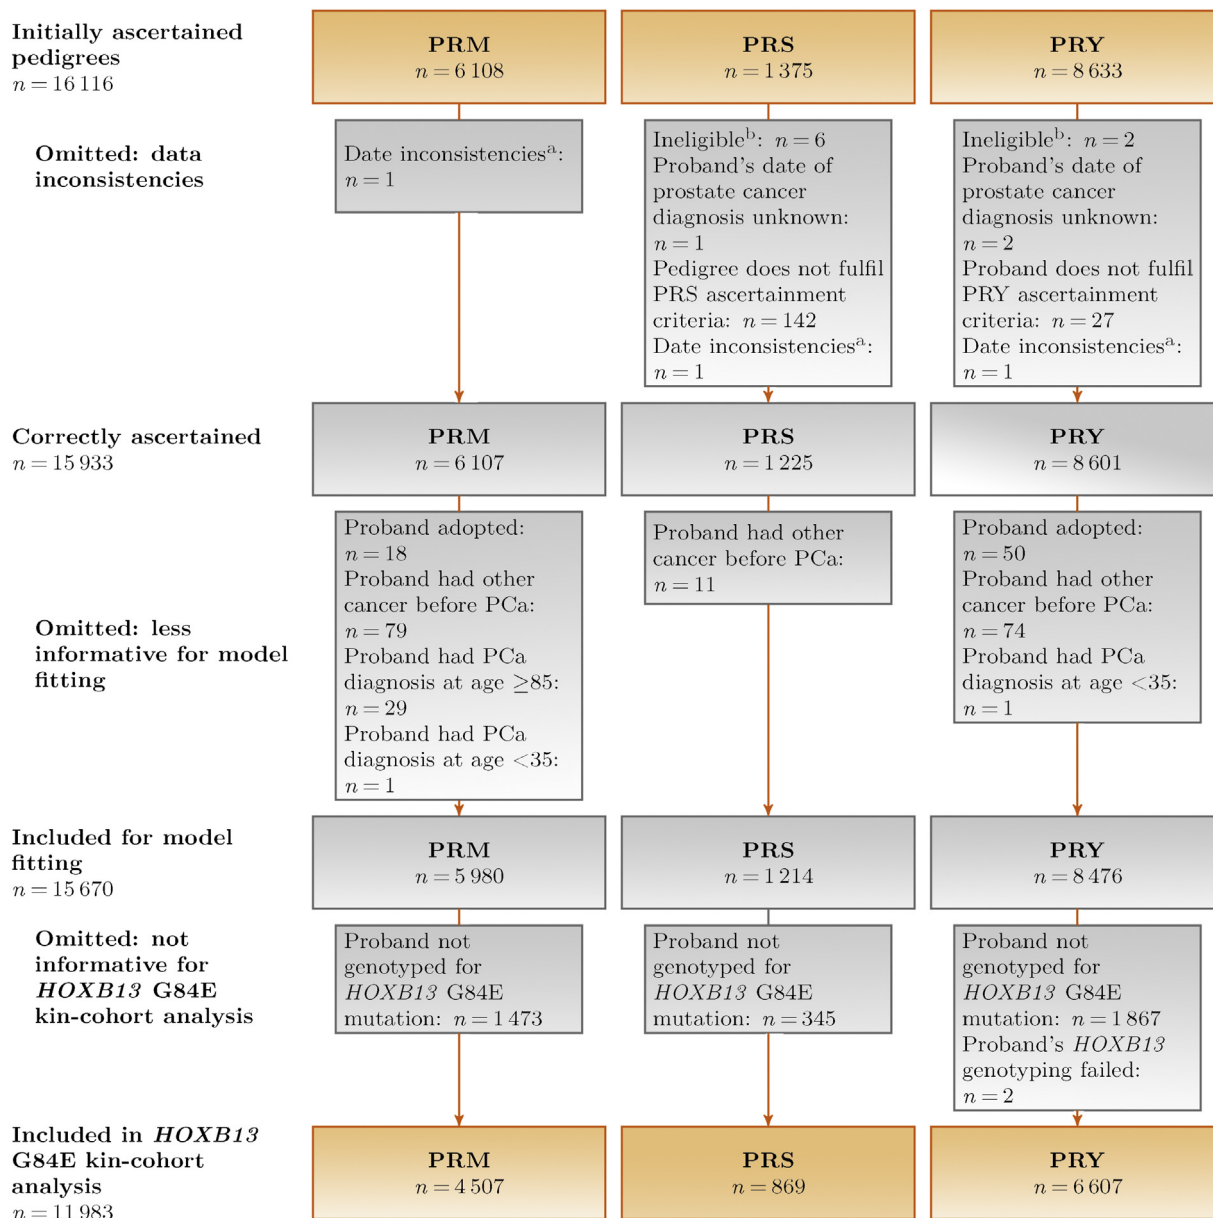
Initially ascertained pedigrees
$n = 16\,116$

PRM
$n = 6\,108$

PRS
$n = 1\,375$

PRY
$n = 8\,633$

Omitted: data inconsistencies

Date inconsistencies$^{a}$: $n = 1$

Ineligible$^{b}$: $n = 6$
Proband's date of prostate cancer diagnosis unknown: $n = 1$
Pedigree does not fulfil PRS ascertainment criteria: $n = 142$
Date inconsistencies$^{a}$: $n = 1$

Ineligible$^{b}$: $n = 2$
Proband's date of prostate cancer diagnosis unknown: $n = 2$
Proband does not fulfil PRY ascertainment criteria: $n = 27$
Date inconsistencies$^{a}$: $n = 1$

Correctly ascertained
$n = 15\,933$

PRM
$n = 6\,107$

PRS
$n = 1\,225$

PRY
$n = 8\,601$

Omitted: less informative for model fitting

Proband adopted: $n = 18$
Proband had other cancer before PCa: $n = 79$
Proband had PCa diagnosis at age $\geq 85$: $n = 29$
Proband had PCa diagnosis at age $<35$: $n = 1$

Proband had other cancer before PCa: $n = 11$

Proband adopted: $n = 50$
Proband had other cancer before PCa: $n = 74$
Proband had PCa diagnosis at age $<35$: $n = 1$

Included for model fitting
$n = 15\,670$

PRM
$n = 5\,980$

PRS
$n = 1\,214$

PRY
$n = 8\,476$

Omitted: not informative for *HOXB13* G84E kin-cohort analysis

Proband not genotyped for *HOXB13* G84E mutation: $n = 1\,473$

Proband not genotyped for *HOXB13* G84E mutation: $n = 345$

Proband not genotyped for *HOXB13* G84E mutation: $n = 1\,867$
Proband's *HOXB13* genotyping failed: $n = 2$

Included in *HOXB13* G84E kin-cohort analysis
$n = 11\,983$

PRM
$n = 4\,507$

PRS
$n = 869$

PRY
$n = 6\,607$